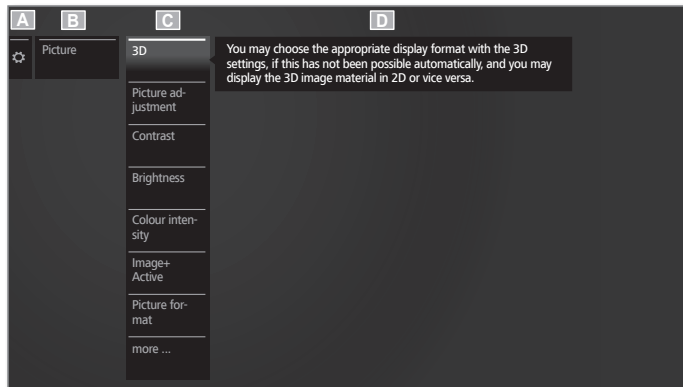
A B C D

Picture

3D

Picture adjustment

Contrast

Brightness

Colour intensity

Image+ Active

Picture format

more ...

You may choose the appropriate display format with the 3D settings, if this has not been possible automatically, and you may display the 3D image material in 2D or vice versa.